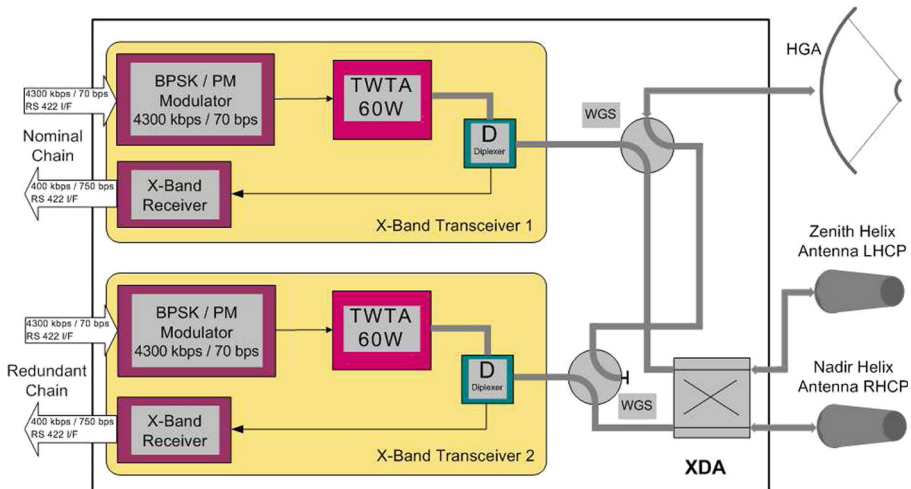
4300 kbps / 70 bps
RS 422 I/F

BPSK / PM
Modulator
4300 kbps / 70 bps

TWTA
60W

D
Diplexer

WGS

HGA

Nominal
Chain

400 kbps / 750 bps
RS 422 I/F

X-Band
Receiver

X-Band Transceiver 1

Zenith Helix
Antenna LHCP

4300 kbps / 70 bps
RS 422 I/F

BPSK / PM
Modulator
4300 kbps / 70 bps

TWTA
60W

Redundant
Chain

D
Diplexer

Nadir Helix
Antenna RHCP

WGS

400 kbps / 750 bps
RS 422 I/F

X-Band
Receiver

X-Band Transceiver 2

XDA